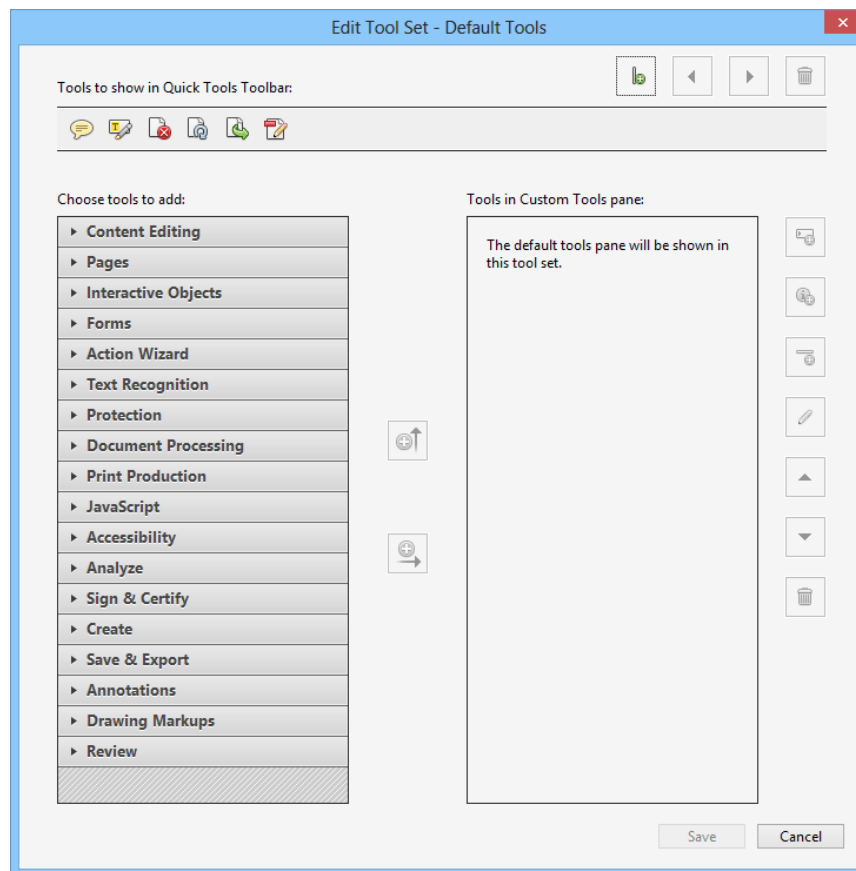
Edit Tool Set - Default Tools

Tools to show in Quick Tools Toolbar:

Choose tools to add:

Content Editing
Pages
Interactive Objects
Forms
Action Wizard
Text Recognition
Protection
Document Processing
Print Production
JavaScript
Accessibility
Analyze
Sign & Certify
Create
Save & Export
Annotations
Drawing Markups
Review

Tools in Custom Tools pane:

The default tools pane will be shown in this tool set.

Save
Cancel